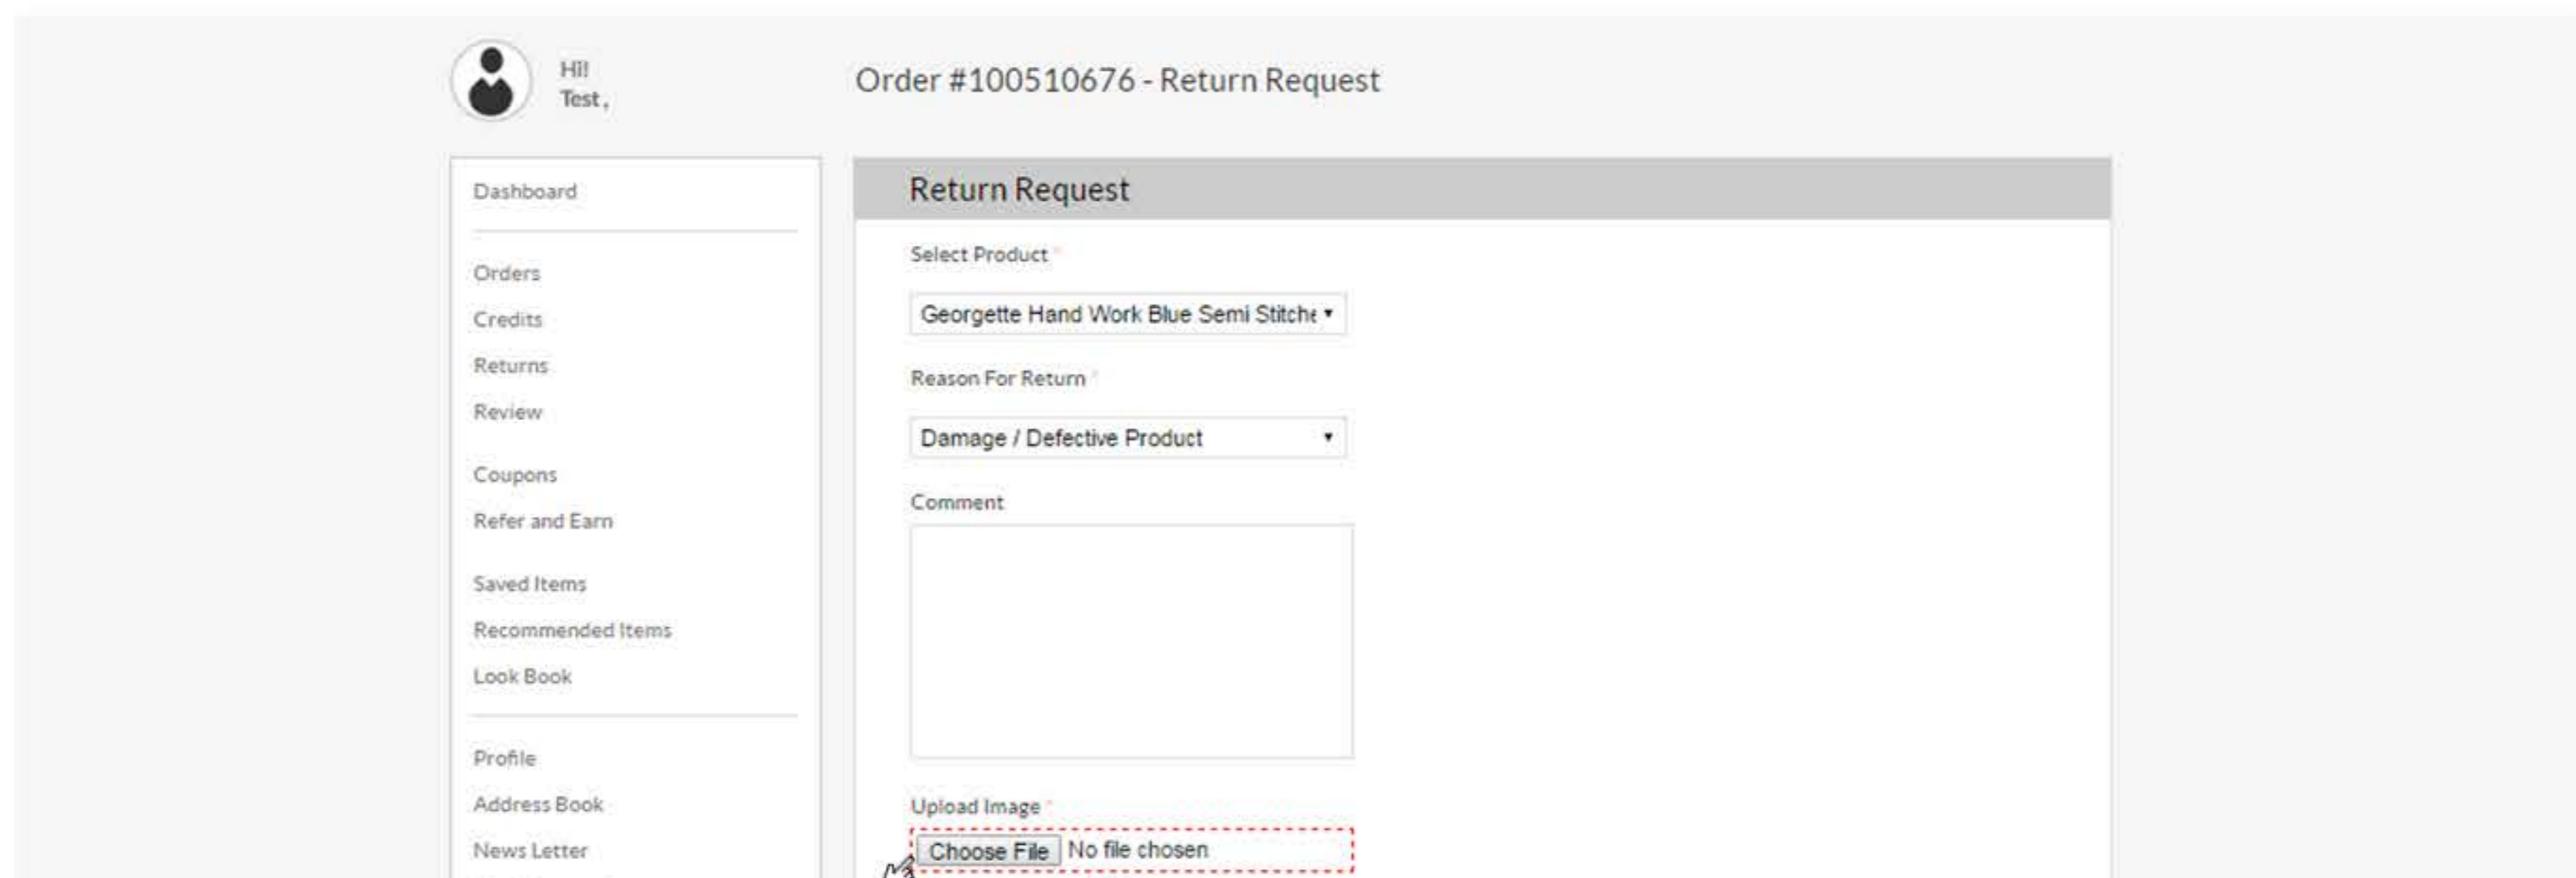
Hi!
Test ,

Order #100510676 - Return Request

Dashboard

Orders
Credits
Returns
Review

Coupons
Refer and Earn

Saved Items
Recommended Items
Look Book

Profile
Address Book
News Letter

Return Request

Select Product *

Georgette Hand Work Blue Semi Stitche

Reason For Return *

Damage / Defective Product

Comment

Upload Image *

Choose File No file chosen